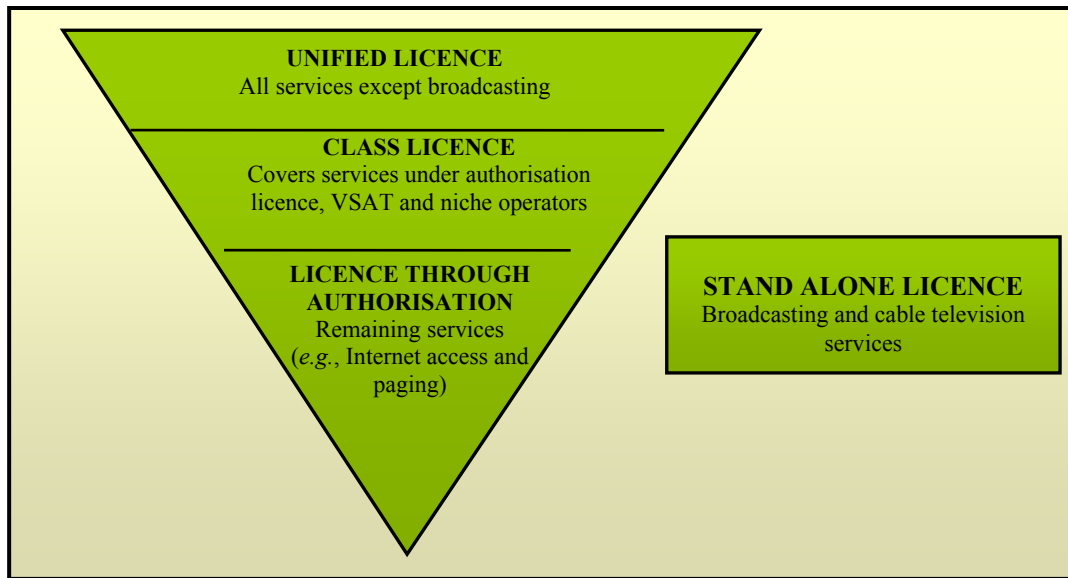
UNIFIED LICENCE
All services except broadcasting

CLASS LICENCE
Covers services under authorisation licence, VSAT and niche operators

LICENCE THROUGH AUTHORISATION
Remaining services (*e.g.*, Internet access and paging)

STAND ALONE LICENCE
Broadcasting and cable television services